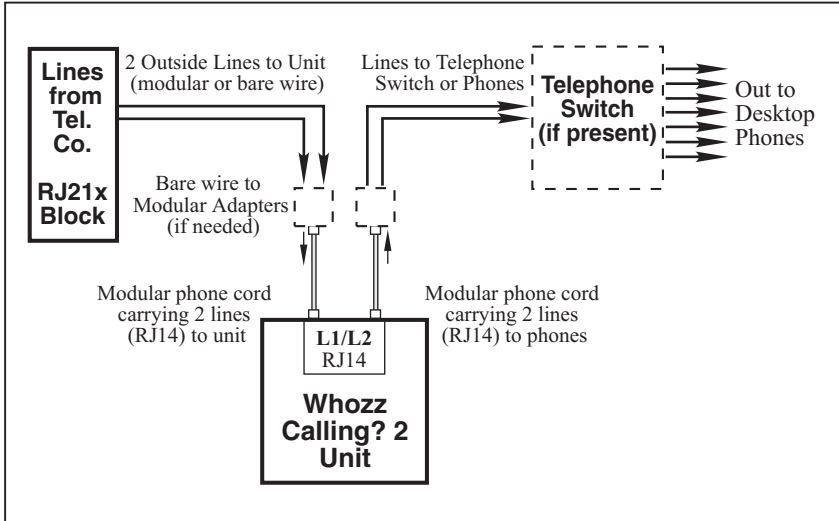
Lines from Tel. Co.

RJ21x Block

2 Outside Lines to Unit (modular or bare wire)

Lines to Telephone Switch or Phones

Telephone Switch (if present)

Out to Desktop Phones

Bare wire to Modular Adapters (if needed)

Modular phone cord carrying 2 lines (RJ14) to unit

Modular phone cord carrying 2 lines (RJ14) to phones

L1/L2
RJ14

Whozz Calling? 2 Unit